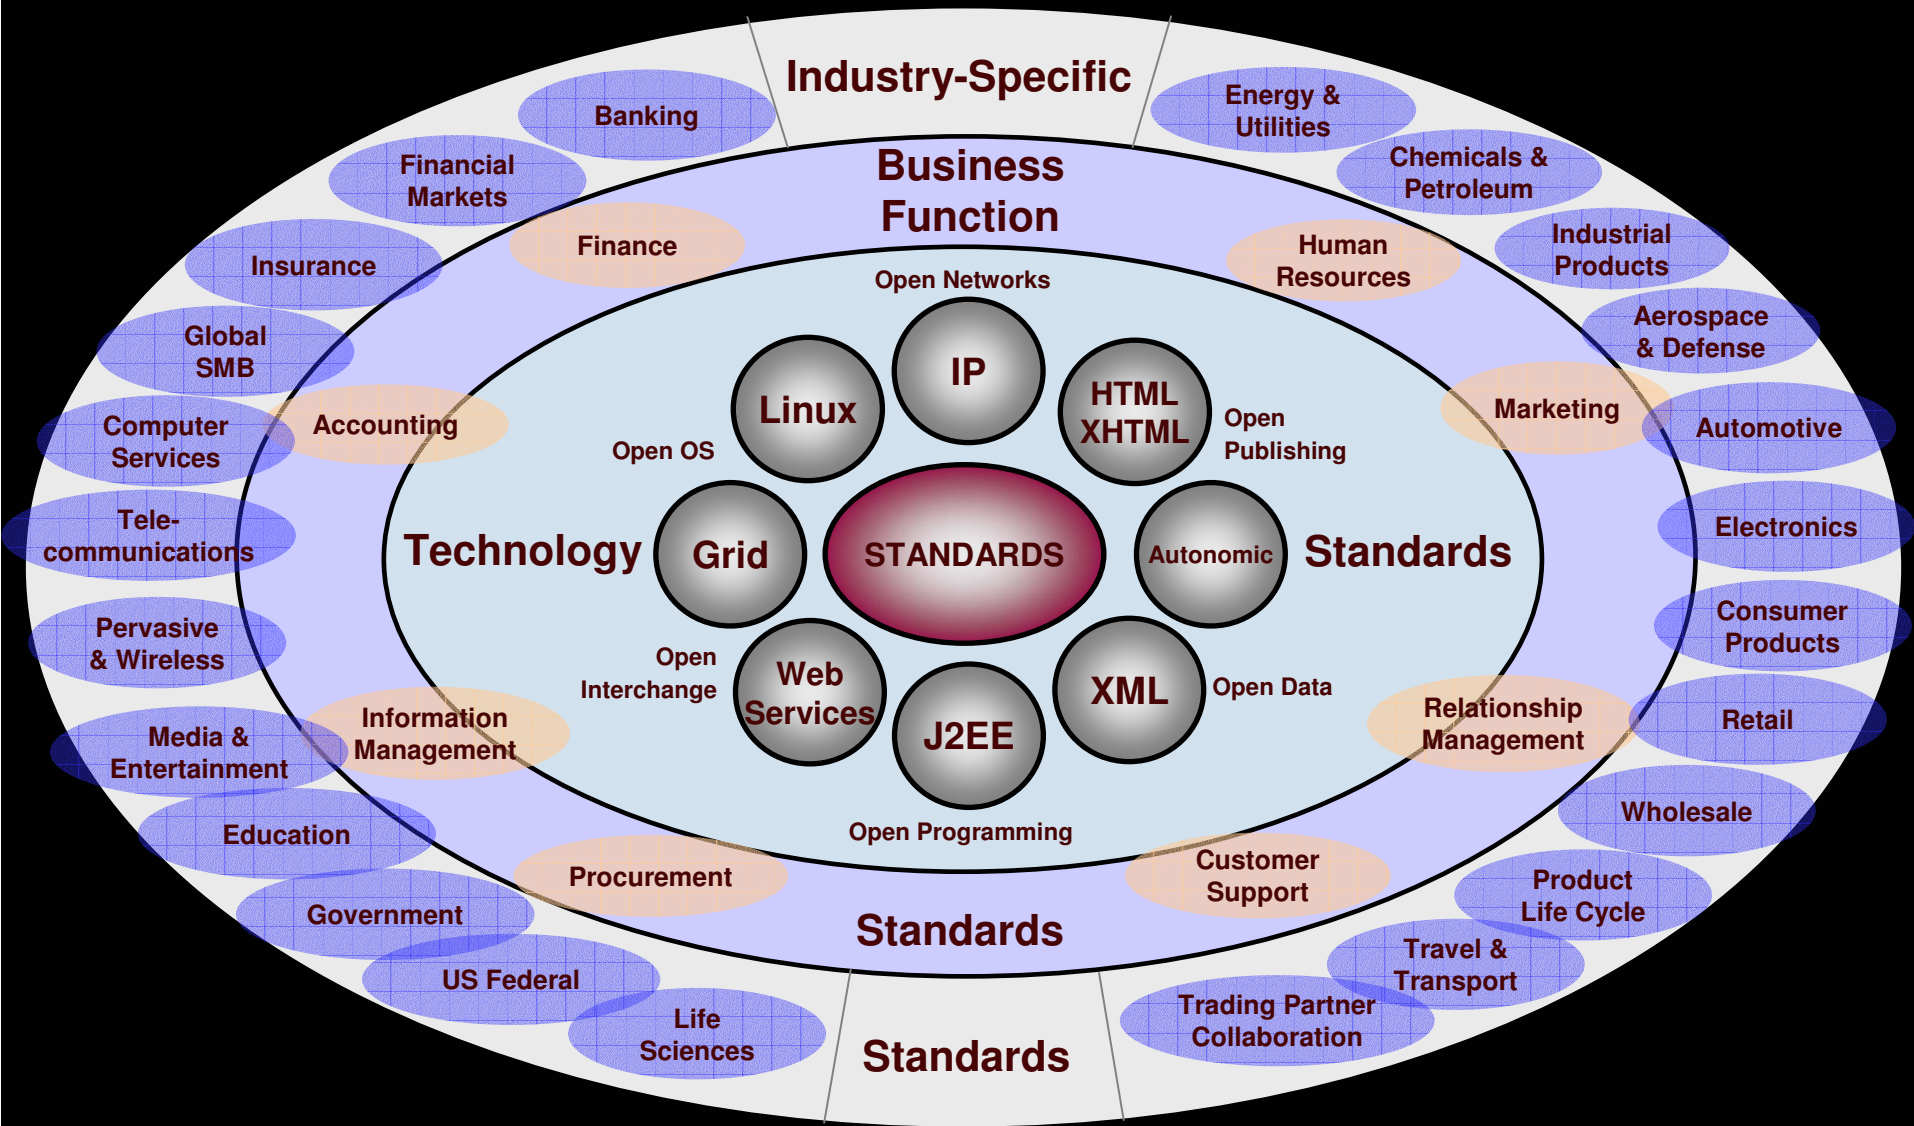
Industry-Specific

Banking

Energy & Utilities

Financial Markets

Chemicals & Petroleum

Business Function

Finance

Human Resources

Industrial Products

Insurance

Open Networks

Aerospace & Defense

Global SMB

IP

Linux

HTML XHTML

Open Publishing

Marketing

Computer Services

Accounting

Open OS

Automotive

Tele-communications

Technology

Grid

STANDARDS

Autonomic

Standards

Electronics

Consumer Products

Pervasive & Wireless

Open Interchange

Web Services

XML

Open Data

Relationship Management

Retail

Media & Entertainment

Information Management

J2EE

Education

Open Programming

Wholesale

Procurement

Customer Support

Product Life Cycle

Government

Standards

Travel & Transport

US Federal

Life Sciences

Standards

Trading Partner Collaboration